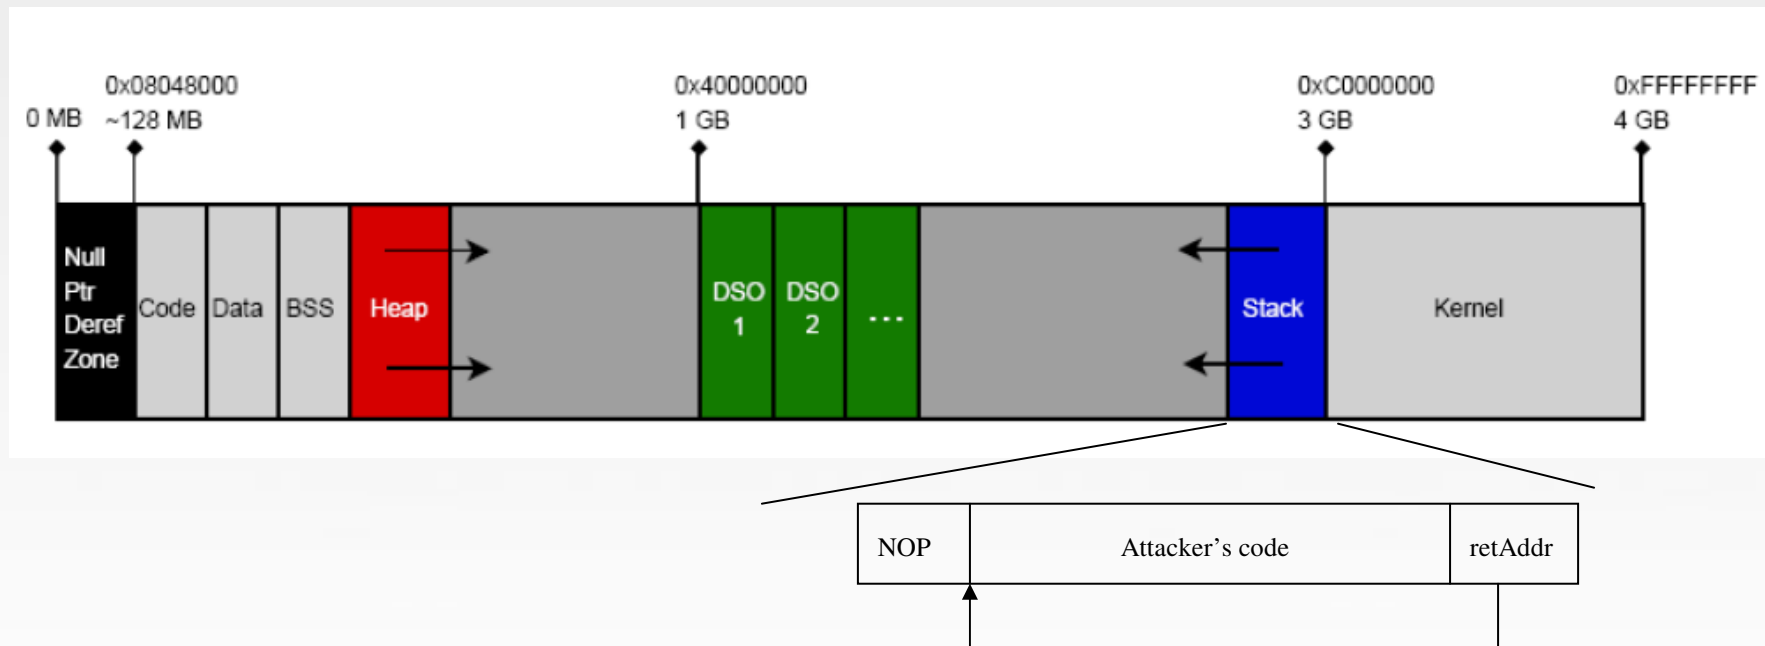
0 MB

0x08048000
~128 MB

0x40000000
1 GB

0xC0000000
3 GB

0xFFFFFFFF
4 GB

Null Ptr Deref Zone

Code

Data

BSS

Heap

DSO 1

DSO 2

...

Stack

Kernel

| NOP | Attacker’s code | retAddr |
|---|---|---|